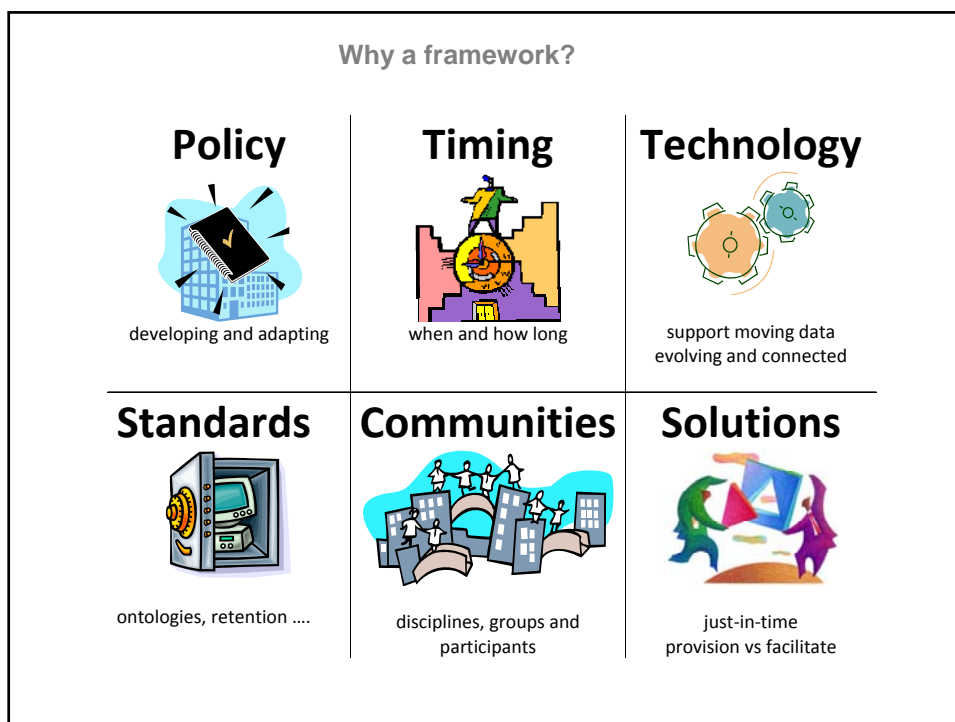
Why a framework?

Policy

developing and adapting

Timing

when and how long

Technology

support moving data
evolving and connected

Standards

ontologies, retention ….

Communities

disciplines, groups and participants

Solutions

just-in-time
provision vs facilitate